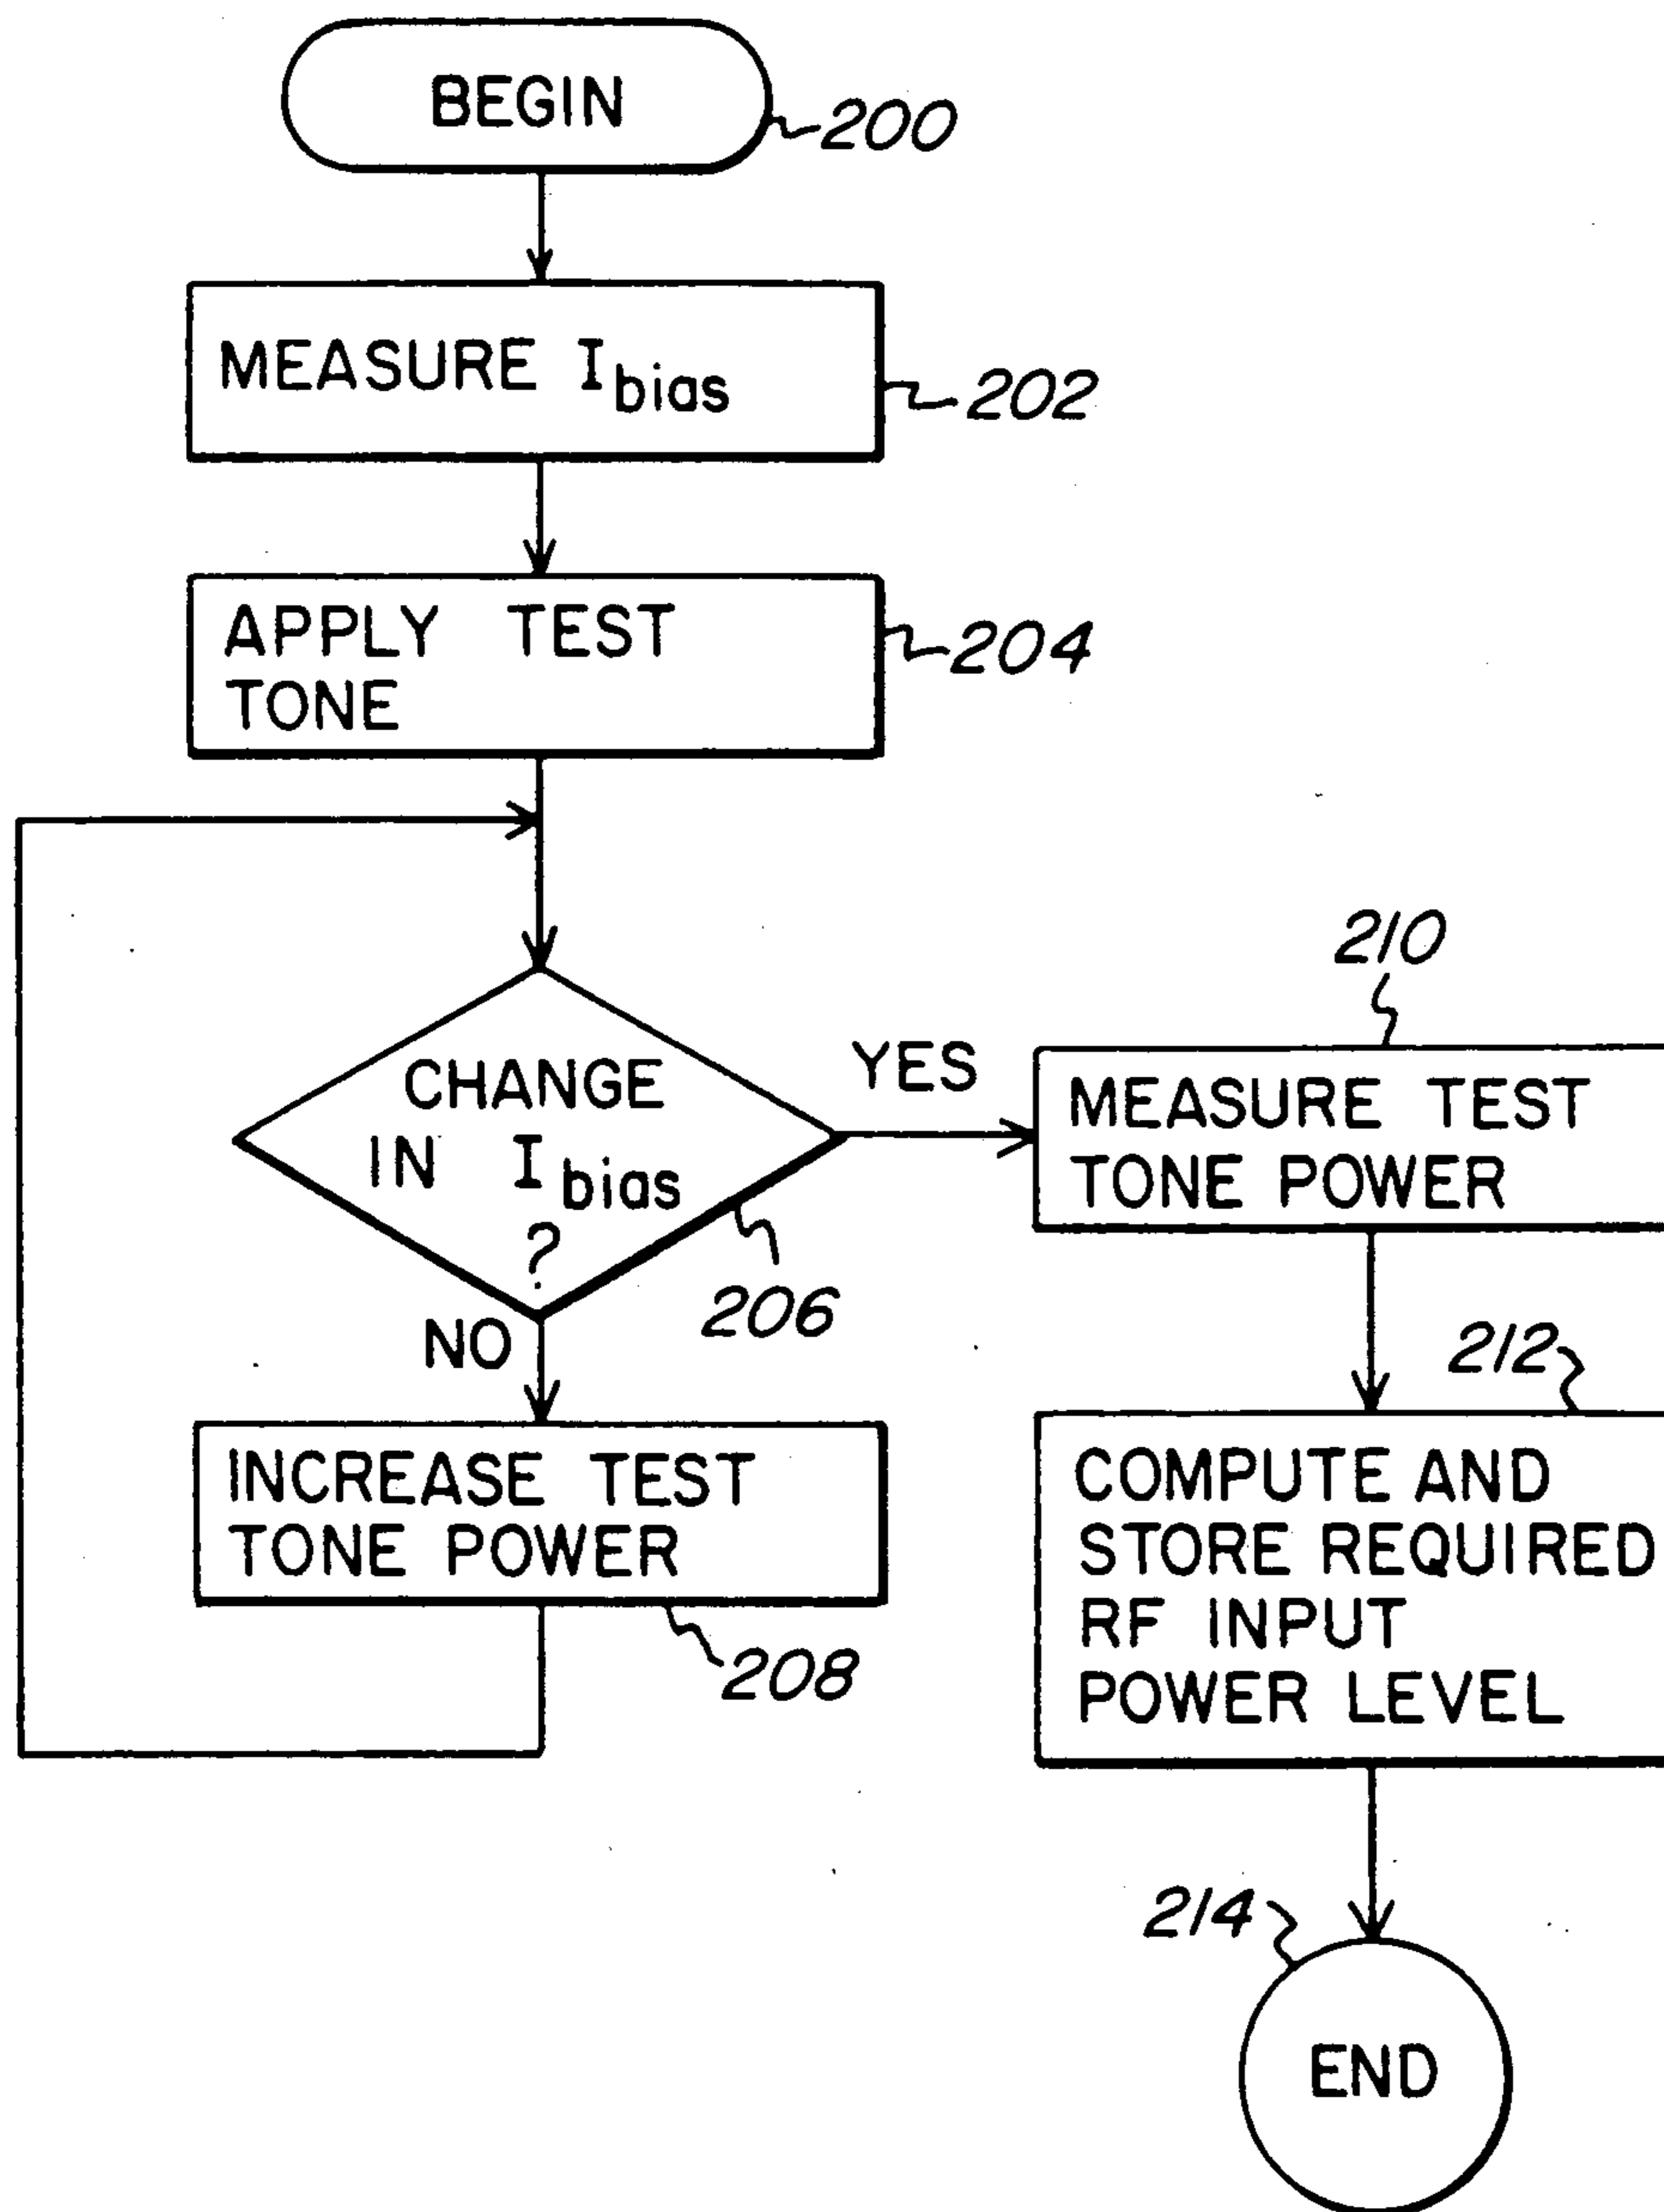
BEGIN
200

MEASURE $I_{bias}$
202

APPLY TEST TONE
204

CHANGE IN $I_{bias}$ ?
206

YES

NO

MEASURE TEST TONE POWER
210

INCREASE TEST TONE POWER
208

COMPUTE AND STORE REQUIRED RF INPUT POWER LEVEL
212

214

END